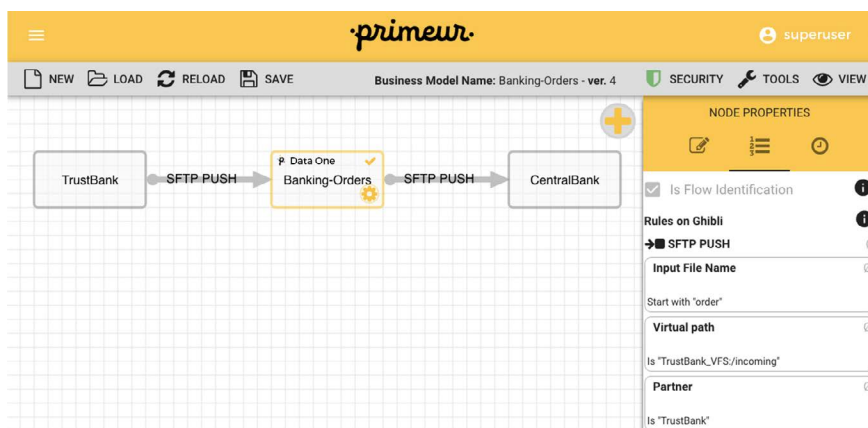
·primeur·

superuser

NEW LOAD RELOAD SAVE

Business Model Name: Banking-Orders - ver. 4

SECURITY TOOLS VIEW

TrustBank

SFTP PUSH

Data One

Banking-Orders

SFTP PUSH

CentralBank

NODE PROPERTIES

Is Flow Identification

Rules on Ghibli

SFTP PUSH

Input File Name

Start with "order"

Virtual path

Is "TrustBank_VFS:/incoming"

Partner

Is "TrustBank"